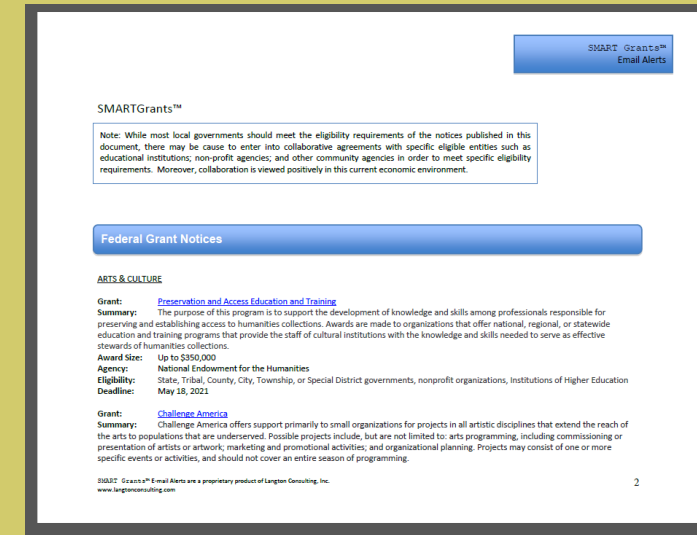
SMART Grants™
Email Alerts

SMARTGrants™

Note: While most local governments should meet the eligibility requirements of the notices published in this document, there may be cause to enter into collaborative agreements with specific eligible entities such as educational institutions; non-profit agencies; and other community agencies in order to meet specific eligibility requirements. Moreover, collaboration is viewed positively in this current economic environment.

Federal Grant Notices

ARTS & CULTURE

Grant: Preservation and Access Education and Training
Summary: The purpose of this program is to support the development of knowledge and skills among professionals responsible for preserving and establishing access to humanities collections. Awards are made to organizations that offer national, regional, or statewide education and training programs that provide the staff of cultural institutions with the knowledge and skills needed to serve as effective stewards of humanities collections.
Award Size: Up to $350,000
Agency: National Endowment for the Humanities
Eligibility: State, Tribal, County, City, Township, or Special District governments, nonprofit organizations, Institutions of Higher Education
Deadline: May 18, 2021

Grant: Challenge America
Summary: Challenge America offers support primarily to small organizations for projects in all artistic disciplines that extend the reach of the arts to populations that are underserved. Possible projects include, but are not limited to: arts programming, including commissioning or presentation of artists or artwork; marketing and promotional activities; and organizational planning. Projects may consist of one or more specific events or activities, and should not cover an entire season of programming.

SMART Grants™ E-mail Alerts are a proprietary product of Langton Consulting, Inc.
www.langtonconsulting.com

2